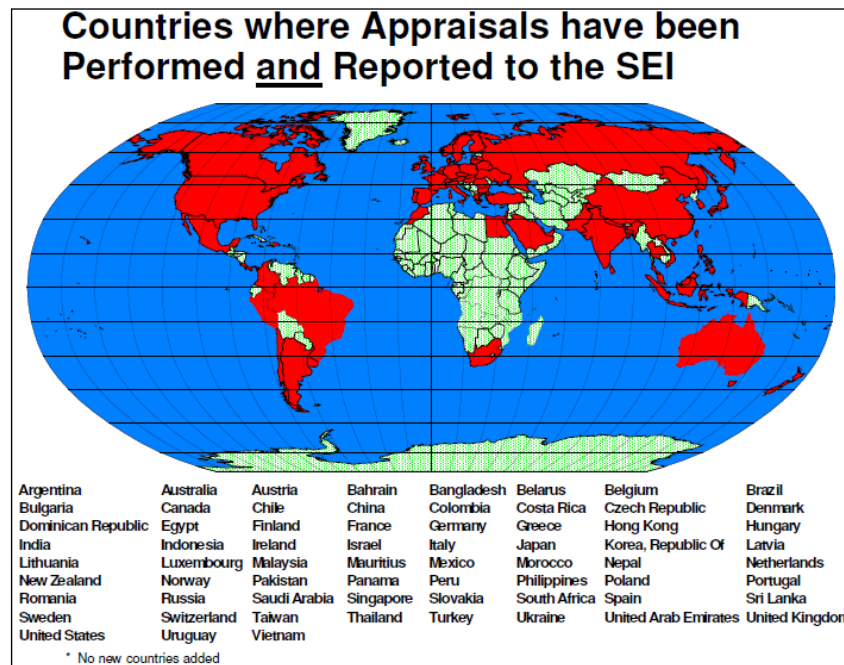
Countries where Appraisals have been Performed and Reported to the SEI

Argentina
Bulgaria
Dominican Republic
India
Lithuania
New Zealand
Romania
Sweden
United States

Australia
Canada
Egypt
Indonesia
Luxembourg
Norway
Russia
Switzerland
Uruguay

Austria
Chile
Finland
Ireland
Malaysia
Pakistan
Saudi Arabia
Taiwan
Vietnam

Bahrain
China
France
Israel
Mauritius
Panama
Singapore
Thailand

Bangladesh
Colombia
Germany
Italy
Mexico
Peru
Slovakia
Turkey

Belarus
Costa Rica
Greece
Japan
Morocco
Philippines
South Africa
Ukraine

Belgium
Czech Republic
Hong Kong
Korea, Republic Of
Nepal
Poland
Spain
United Arab Emirates

Brazil
Denmark
Hungary
Latvia
Netherlands
Portugal
Sri Lanka
United Kingdom

* No new countries added